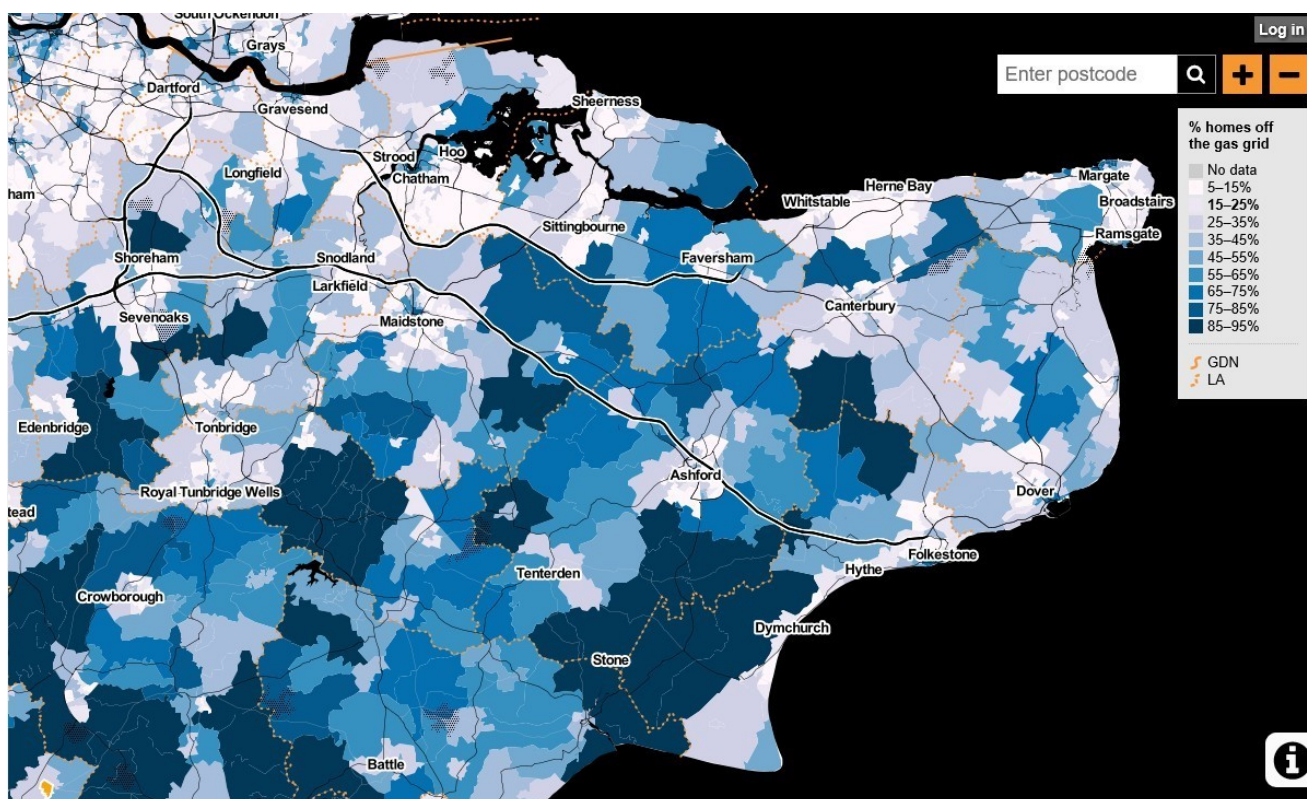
South Ockendon
Grays
Log in
Enter postcode
+
−
Dartford
Gravesend
Sheerness
% homes off the gas grid
No data
5–15%
15–25%
25–35%
35–45%
45–55%
55–65%
65–75%
75–85%
85–95%
GDN
LA
Strood
Hoo
Chatham
ham
Longfield
Herne Bay
Margate
Whitstable
Broadstairs
Ramsgate
Sittingbourne
Shoreham
Snodland
Faversham
Larkfield
Canterbury
Sevenoaks
Maidstone
Edenbridge
Tonbridge
Ashford
Royal Tunbridge Wells
Dover
tead
Folkestone
Hythe
Tenterden
Crowborough
Dymchurch
Stone
Battle